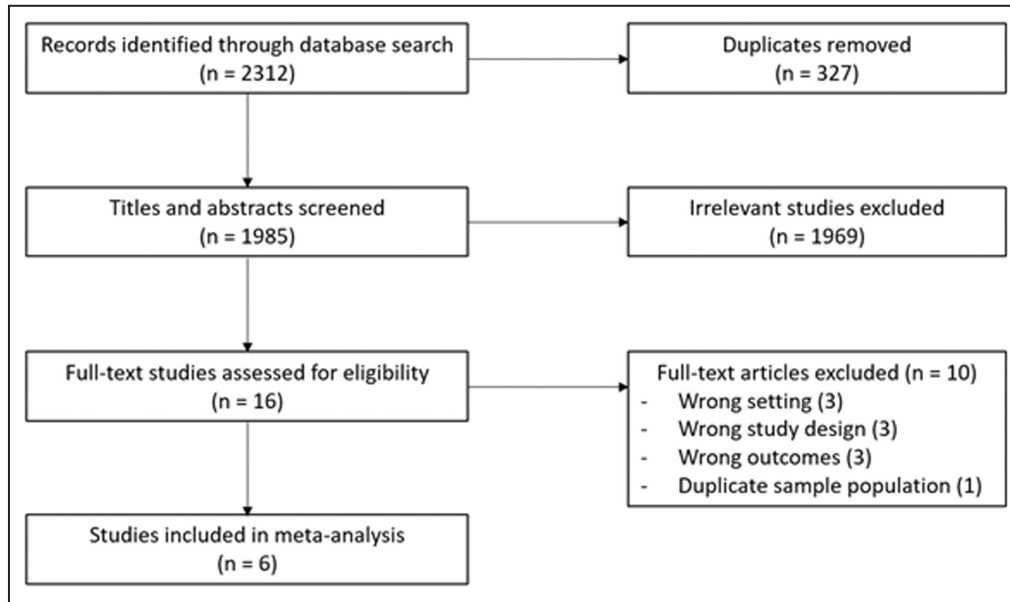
Records identified through database search
(n = 2312)

Duplicates removed
(n = 327)

Titles and abstracts screened
(n = 1985)

Irrelevant studies excluded
(n = 1969)

Full-text studies assessed for eligibility
(n = 16)

Full-text articles excluded (n = 10)
- Wrong setting (3)
- Wrong study design (3)
- Wrong outcomes (3)
- Duplicate sample population (1)

Studies included in meta-analysis
(n = 6)